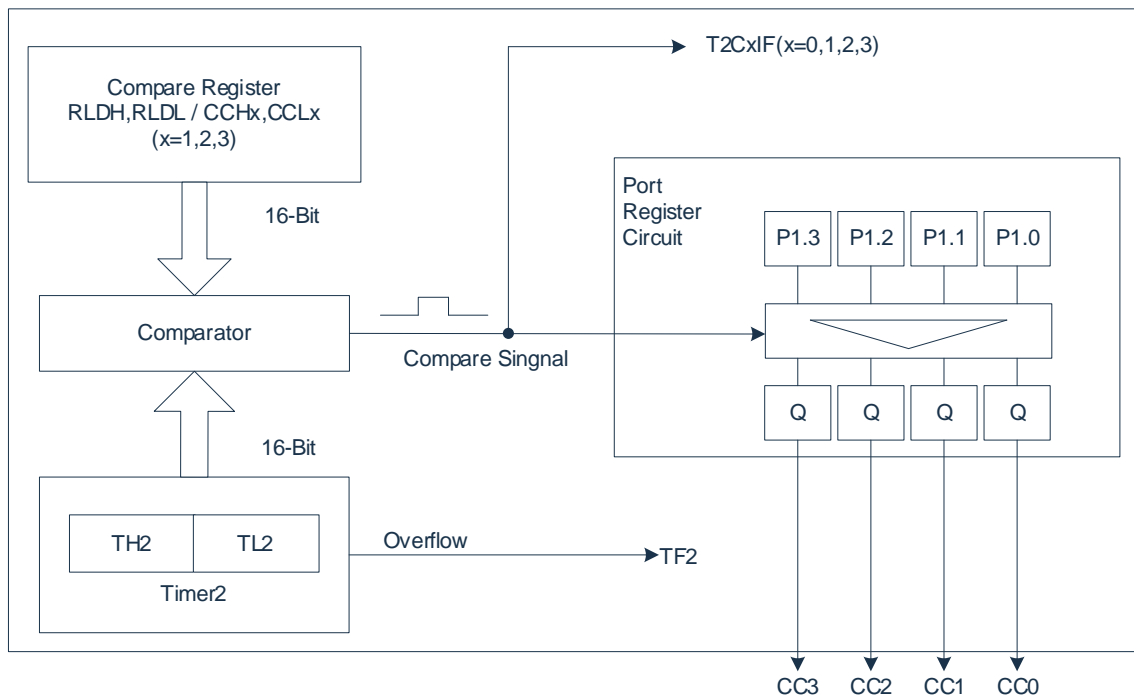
Compare Register
RLDH,RLDL / CCHx,CCLx
(x=1,2,3)

T2CxIF(x=0,1,2,3)

16-Bit

Port
Register
Circuit

P1.3
P1.2
P1.1
P1.0

Comparator

Compare Singnal

Q
Q
Q
Q

16-Bit

TH2
TL2

Timer2

Overflow

TF2

CC3
CC2
CC1
CC0